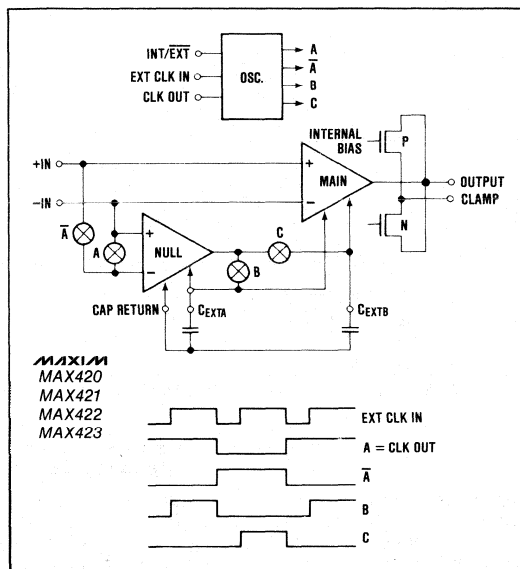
INT/$\overline{EXT}$
EXT CLK IN
CLK OUT
OSC.
A
$\overline{A}$
B
C

INTERNAL BIAS
P
+IN
−IN
+
MAIN
−
OUTPUT
CLAMP
N
$\overline{A}$
A
+
NULL
−
B
C
CAP RETURN
$C_{EXTA}$
$C_{EXTB}$

MAXIM
MAX420
MAX421
MAX422
MAX423

EXT CLK IN
A = CLK OUT
$\overline{A}$
B
C